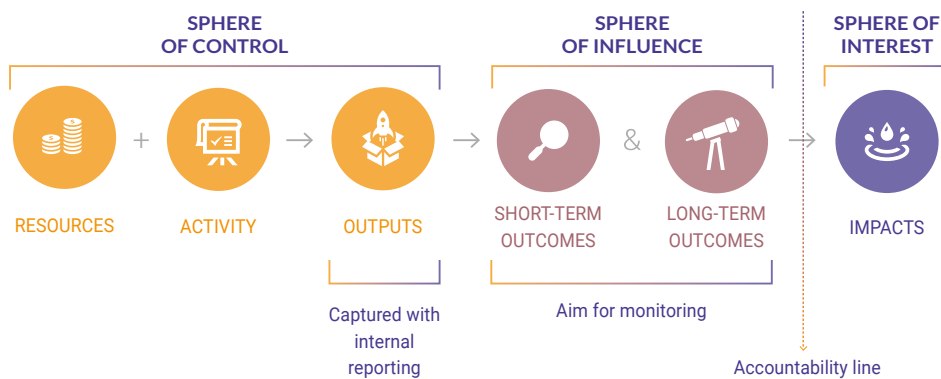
SPHERE OF CONTROL

SPHERE OF INFLUENCE

SPHERE OF INTEREST

RESOURCES + ACTIVITY → OUTPUTS → SHORT-TERM OUTCOMES & LONG-TERM OUTCOMES → IMPACTS

Captured with internal reporting

Aim for monitoring

Accountability line